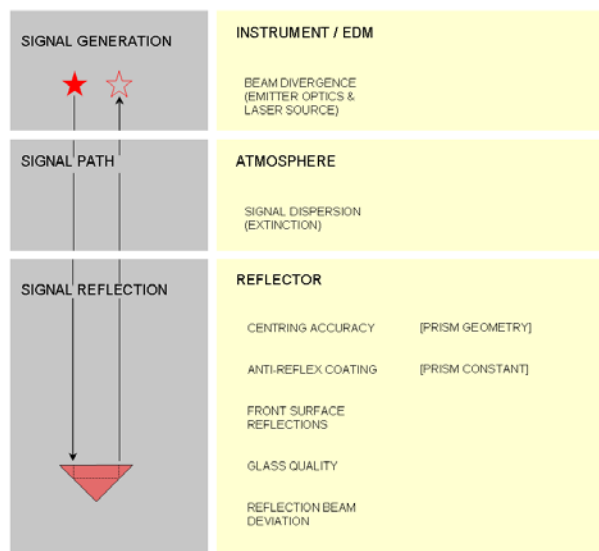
SIGNAL GENERATION

INSTRUMENT / EDM

BEAM DIVERGENCE (EMITTER OPTICS & LASER SOURCE)

SIGNAL PATH

ATMOSPHERE

SIGNAL DISPERSION (EXTINCTION)

SIGNAL REFLECTION

REFLECTOR

CENTRING ACCURACY

[PRISM GEOMETRY]

ANTI-REFLEX COATING

[PRISM CONSTANT]

FRONT SURFACE REFLECTIONS

GLASS QUALITY

REFLECTION BEAM DEVIATION